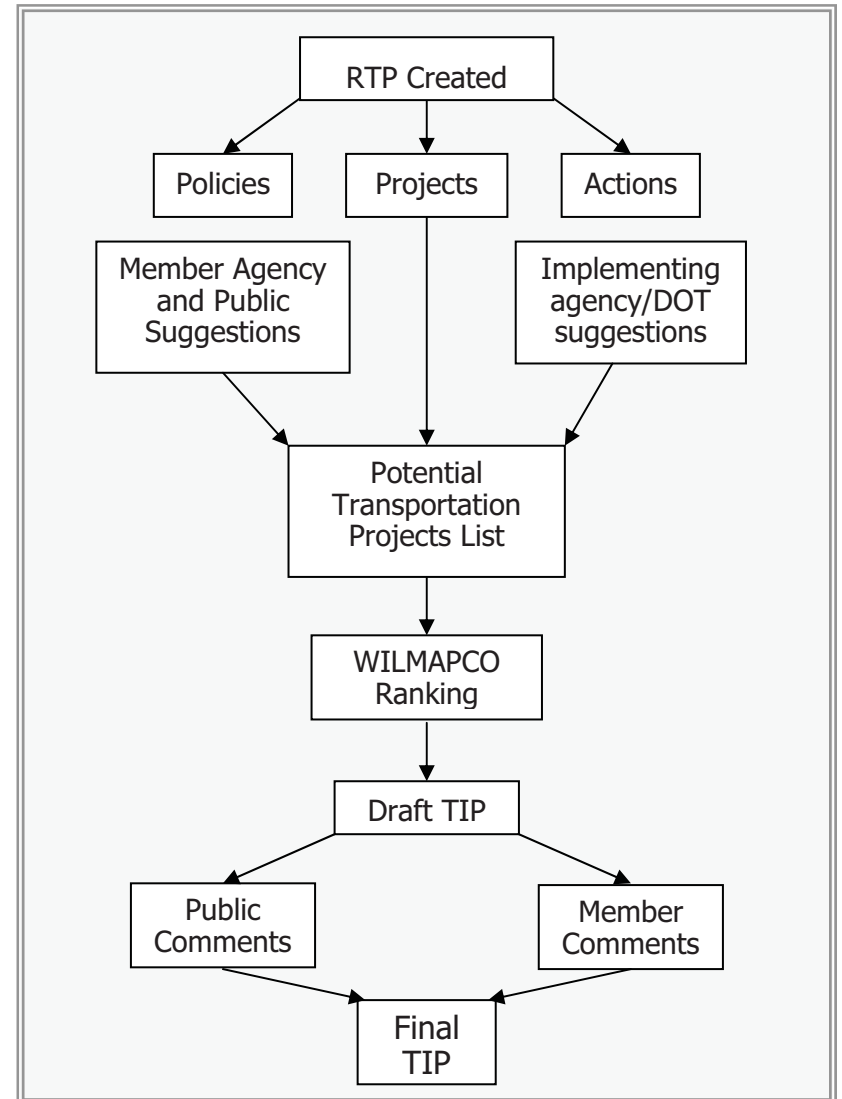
RTP Created

Policies

Projects

Actions

Member Agency and Public Suggestions

Implementing agency/DOT suggestions

Potential Transportation Projects List

WILMAPCO Ranking

Draft TIP

Public Comments

Member Comments

Final TIP